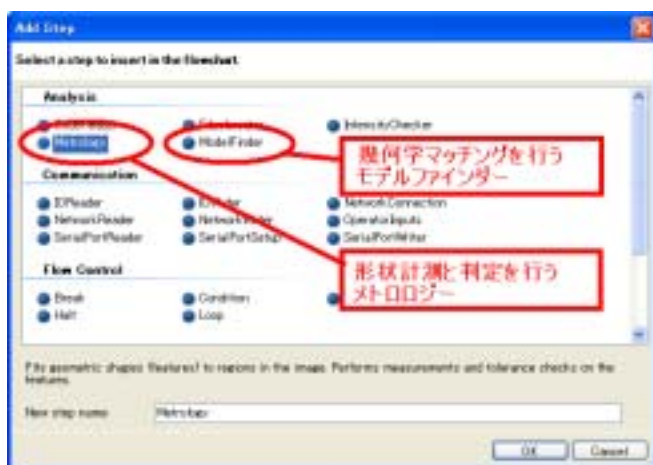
Add Step

Select a step to insert in the flowchart

Analysis

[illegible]
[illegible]
IntensityChecker
Metrology
ModelFinder

Communication

IDReader
IDWriter
NetworkConnection
NetworkReader
NetworkWriter
OperatorInputs
SerialPortReader
SerialPortSetup
SerialPortWriter

Flow Control

Break
Condition
Halt
Loop

幾何学マッチングを行う
モデルファインダー

形状計測と判定を行う
メトロロジー

Fits geometric shapes (features) to regions in the image. Performs measurements and tolerance checks on the features.

New step name: Metrology

OK Cancel